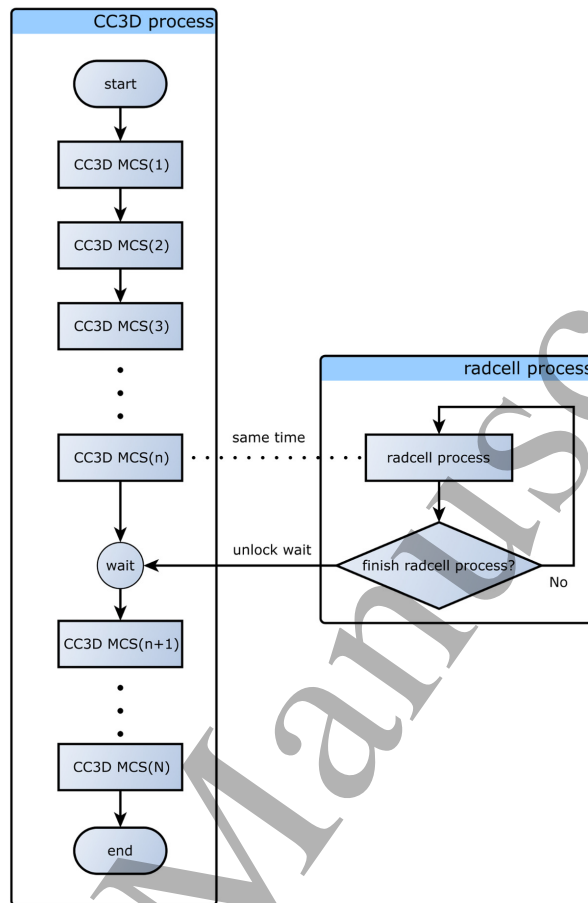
CC3D process

start

CC3D MCS(1)

CC3D MCS(2)

CC3D MCS(3)

CC3D MCS(n)

same time

wait

unlock wait

CC3D MCS(n+1)

CC3D MCS(N)

end

radcell process

radcell process

finish radcell process?

No

Manus